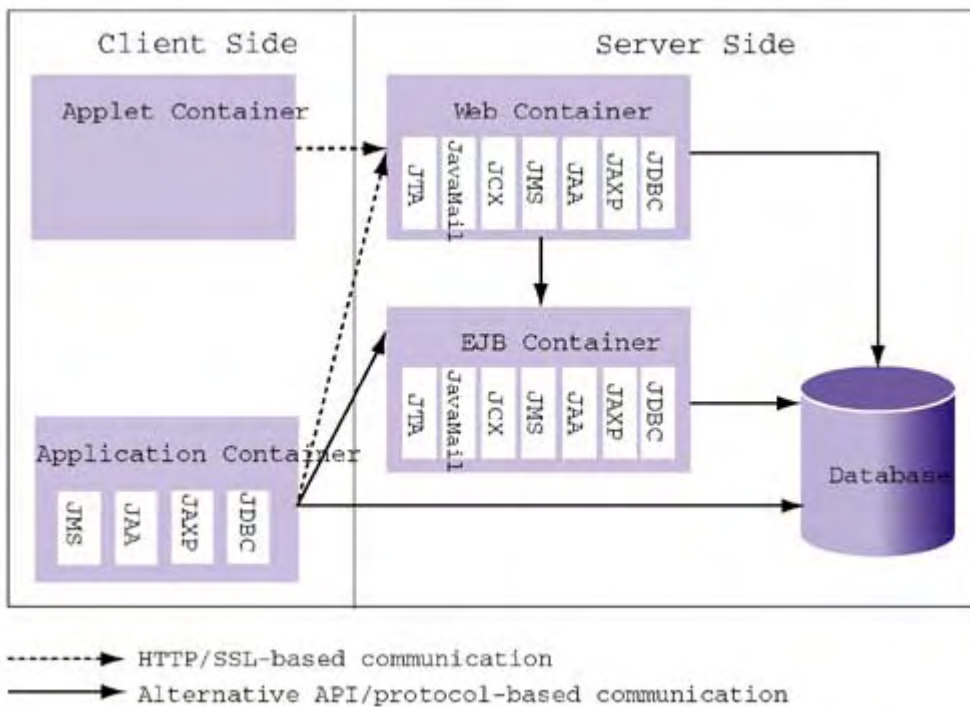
Client Side

Server Side

Applet Container

Web Container

JTA

JavaMail

JCX

JMS

JAA

JAXP

JDBC

EJB Container

JTA

JavaMail

JCX

JMS

JAA

JAXP

JDBC

Application Container

JMS

JAA

JAXP

JDBC

Database

HTTP/SSL-based communication

Alternative API/protocol-based communication